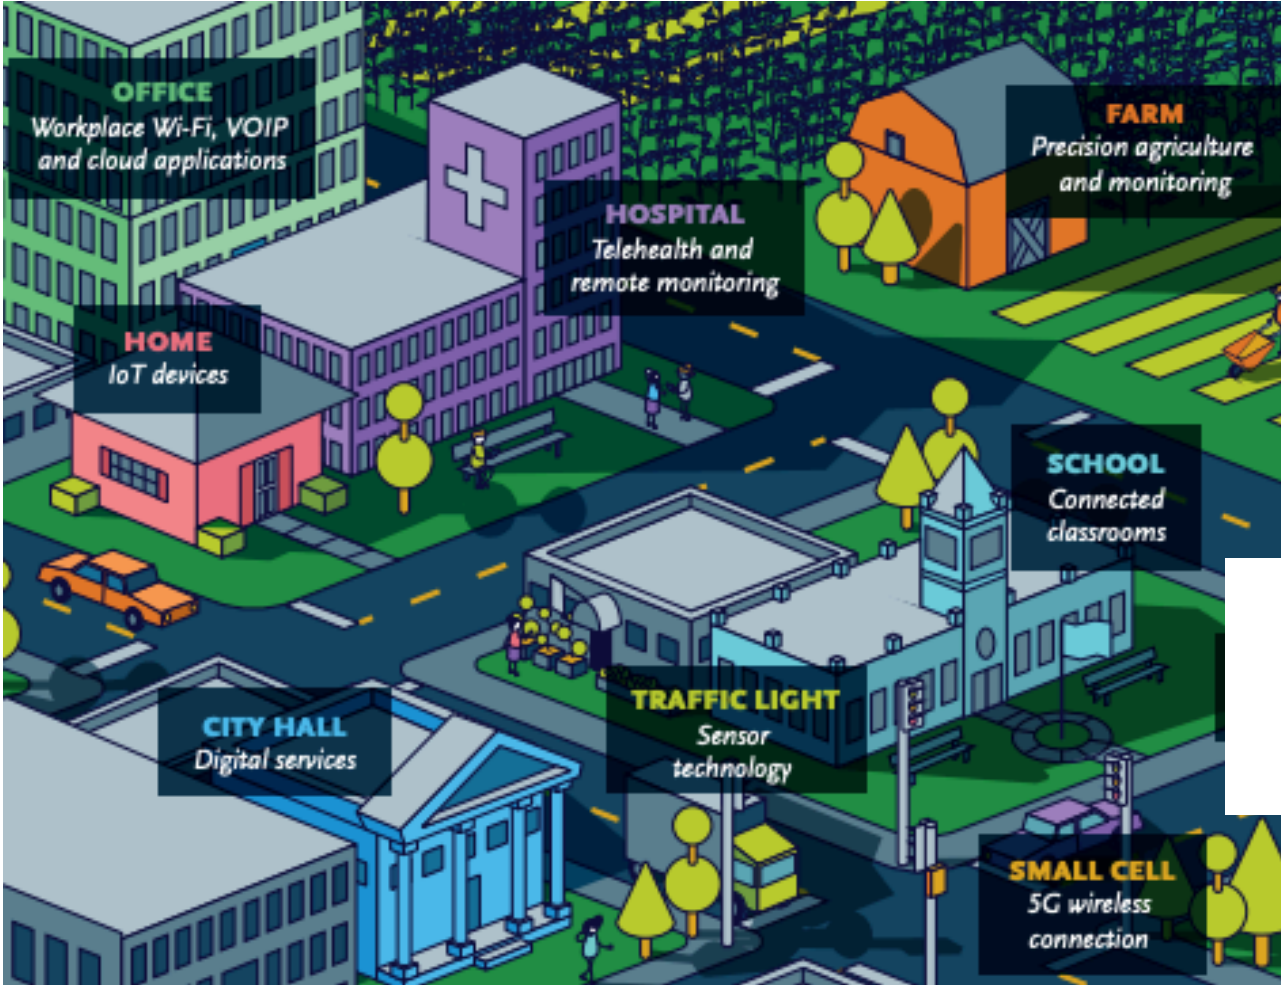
OFFICE
Workplace Wi-Fi, VOIP and cloud applications

FARM
Precision agriculture and monitoring

HOSPITAL
Telehealth and remote monitoring

HOME
IoT devices

SCHOOL
Connected classrooms

TRAFFIC LIGHT
Sensor technology

CITY HALL
Digital services

SMALL CELL
5G wireless connection